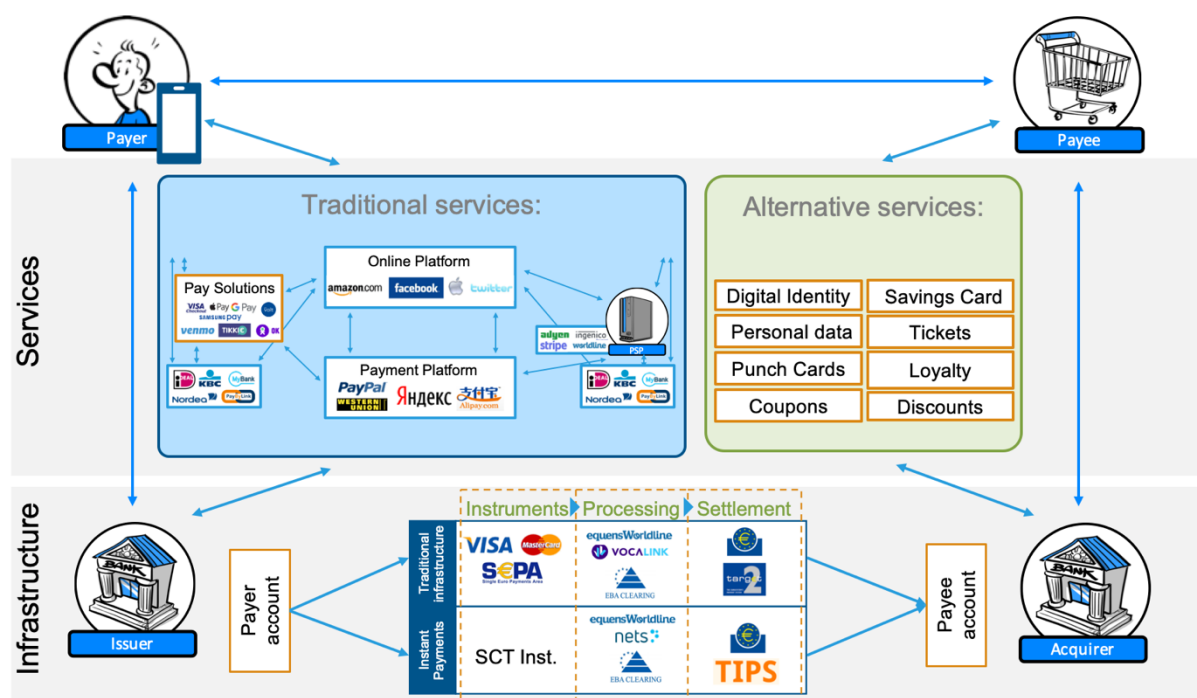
Payer

Payee

Services

Traditional services:

Online Platform
amazon.com facebook twitter

Pay Solutions
VISA Checkout Pay G Pay SAMSUNG pay
venmo TIKKIE

KBC MyBank Nordea Paylink

Payment Platform
PayPal WESTERN UNION Яндекс 支付宝 Alipay.com

adyen ingenico stripe worldline
PSP

KBC MyBank Nordea Paylink

Alternative services:

Digital Identity
Savings Card
Personal data
Tickets
Punch Cards
Loyalty
Coupons
Discounts

Infrastructure

Issuer

Payer account

Instruments
Processing
Settlement

Traditional infrastructure
VISA MasterCard
SEPA Single Euro Payments Area
equensWorldline
VOCALINK
EBA CLEARING
target 2

Instant Payments
SCT Inst.
equensWorldline
nets
EBA CLEARING
TIPS

Payee account

Acquirer

BANK
BANK